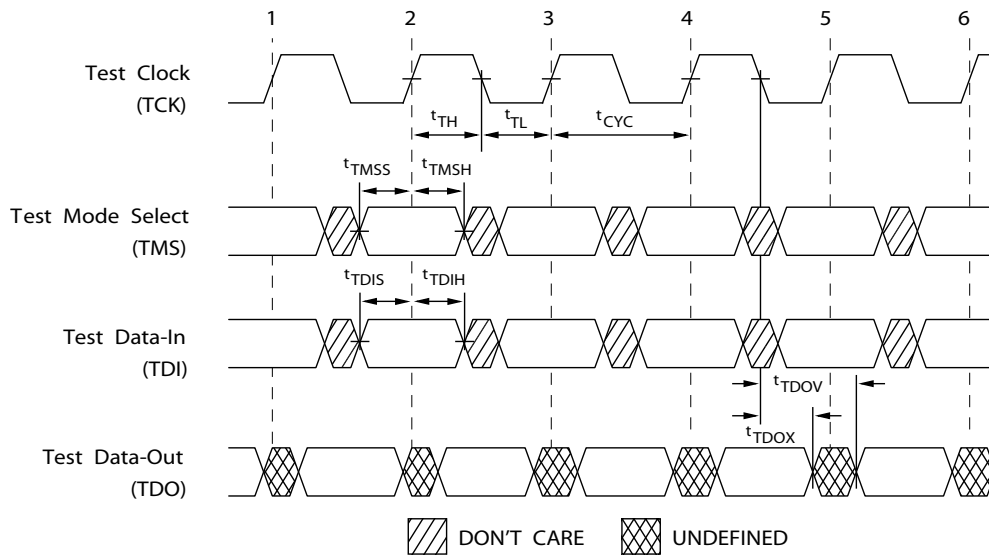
1 2 3 4 5 6

Test Clock
(TCK)

$t_{TH}$ $t_{TL}$ $t_{CYC}$

$t_{TMSS}$ $t_{TMSH}$

Test Mode Select
(TMS)

$t_{TDIS}$ $t_{TDIH}$

Test Data-In
(TDI)

$t_{TDOV}$

$t_{TDOX}$

Test Data-Out
(TDO)

DON'T CARE UNDEFINED